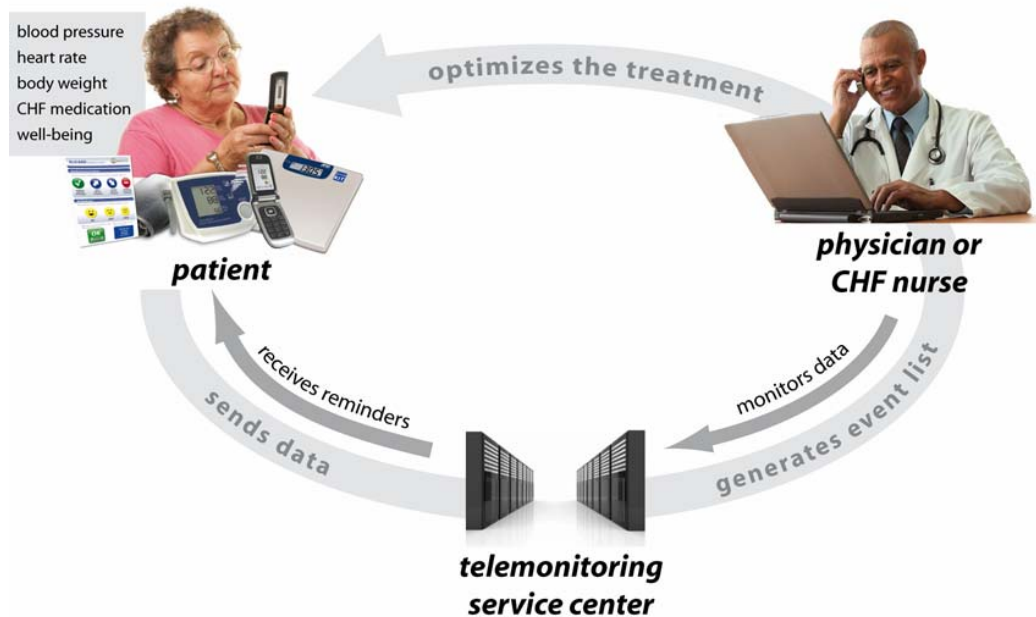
blood pressure
heart rate
body weight
CHF medication
well-being

optimizes the treatment

patient

physician or CHF nurse

receives reminders

sends data

monitors data

generates event list

telemonitoring service center